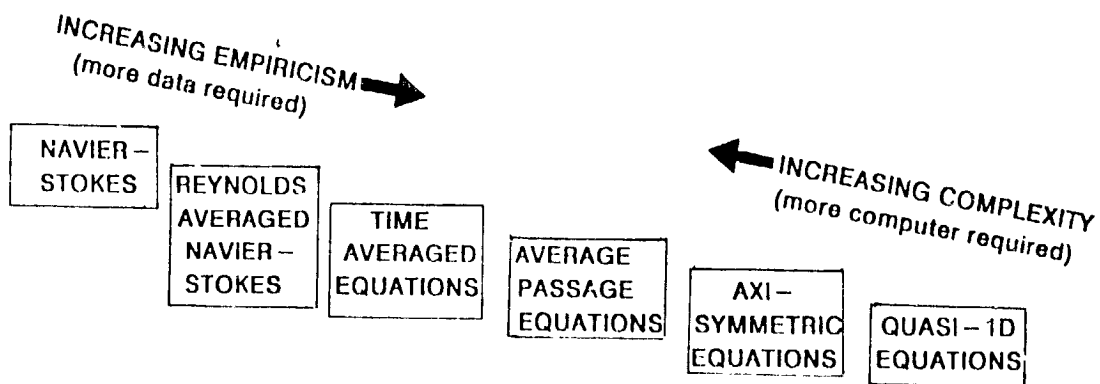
INCREASING EMPIRICISM
(more data required)

NAVIER–STOKES

REYNOLDS AVERAGED NAVIER–STOKES

TIME AVERAGED EQUATIONS

AVERAGE PASSAGE EQUATIONS

AXI–SYMMETRIC EQUATIONS

QUASI–1D EQUATIONS

INCREASING COMPLEXITY
(more computer required)